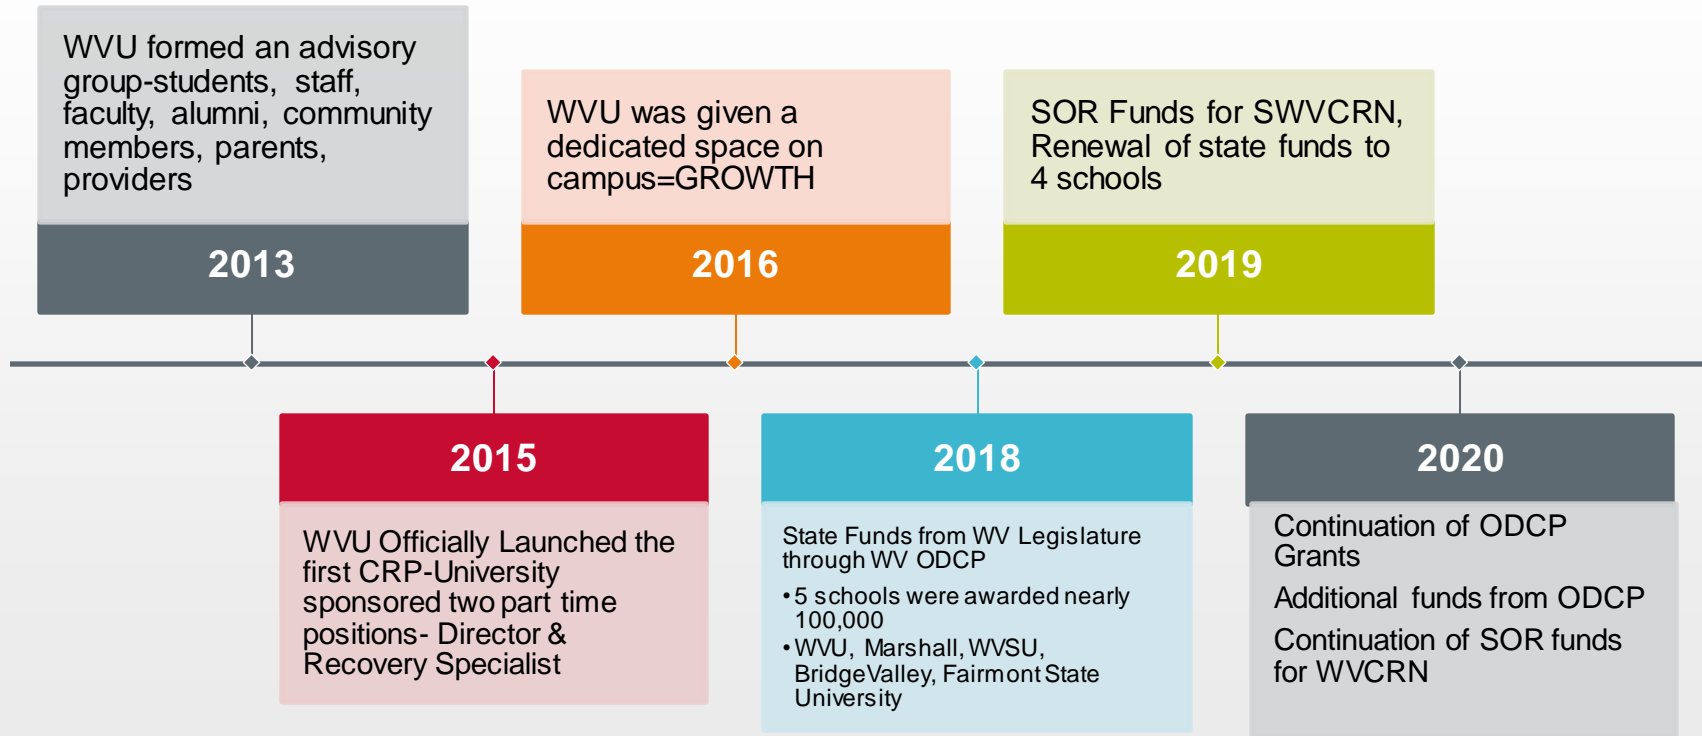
WVU formed an advisory group-students, staff, faculty, alumni, community members, parents, providers

2013

2015

WVU Officially Launched the first CRP-University sponsored two part time positions- Director & Recovery Specialist

WVU was given a dedicated space on campus=GROWTH

2016

2018

State Funds from WV Legislature through WV ODCP

• 5 schools were awarded nearly 100,000
• WVU, Marshall, WVSU, BridgeValley, Fairmont State University

SOR Funds for SWVCRN, Renewal of state funds to 4 schools

2019

2020

Continuation of ODCP Grants

Additional funds from ODCP

Continuation of SOR funds for WVCRN